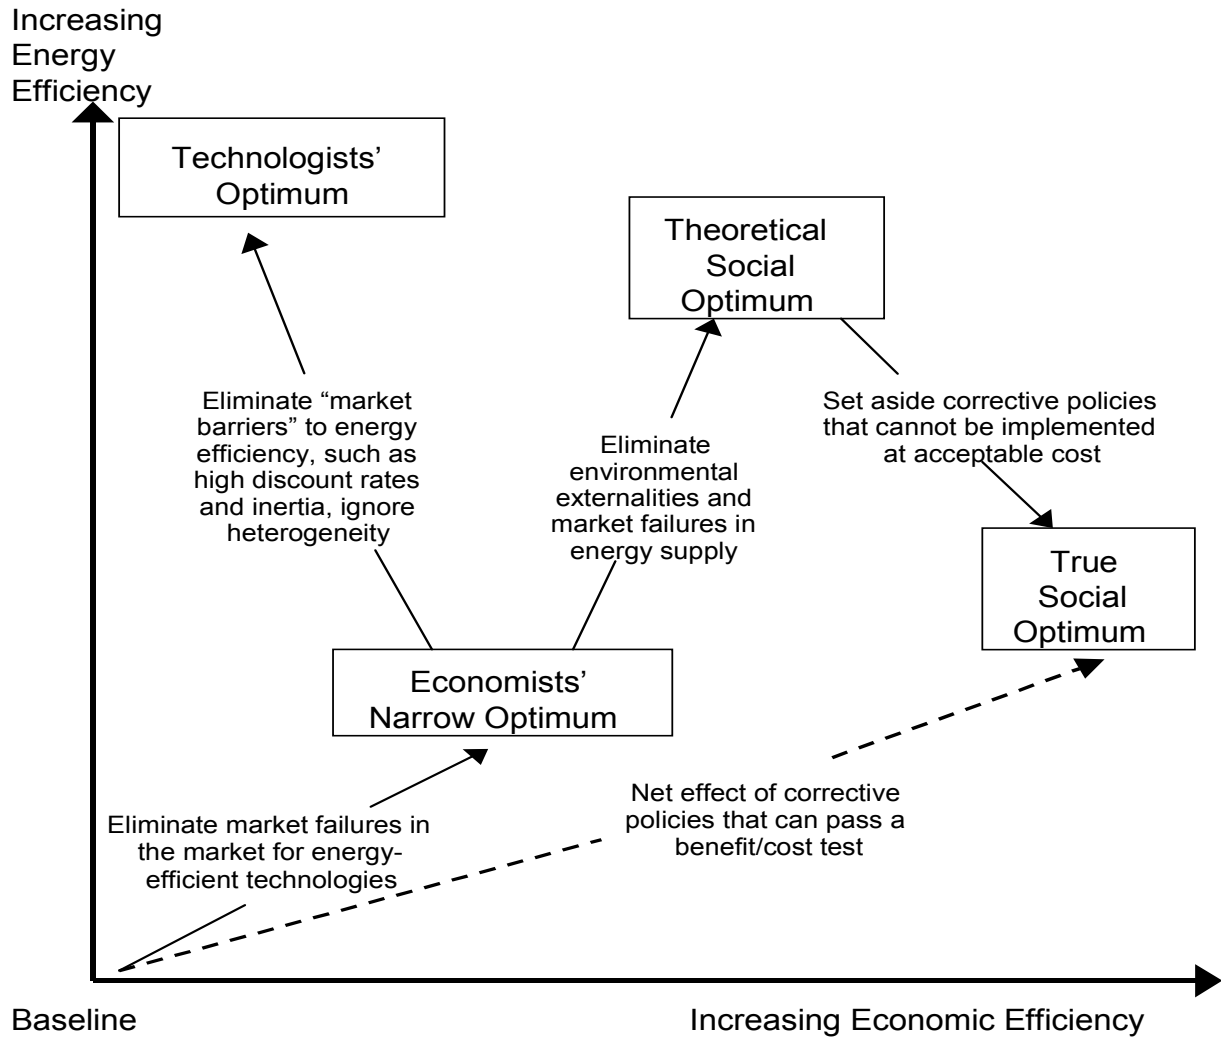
Increasing Energy Efficiency

Technologists' Optimum

Theoretical Social Optimum

Eliminate "market barriers" to energy efficiency, such as high discount rates and inertia, ignore heterogeneity

Eliminate environmental externalities and market failures in energy supply

Set aside corrective policies that cannot be implemented at acceptable cost

True Social Optimum

Economists' Narrow Optimum

Net effect of corrective policies that can pass a benefit/cost test

Eliminate market failures in the market for energy-efficient technologies

Baseline

Increasing Economic Efficiency